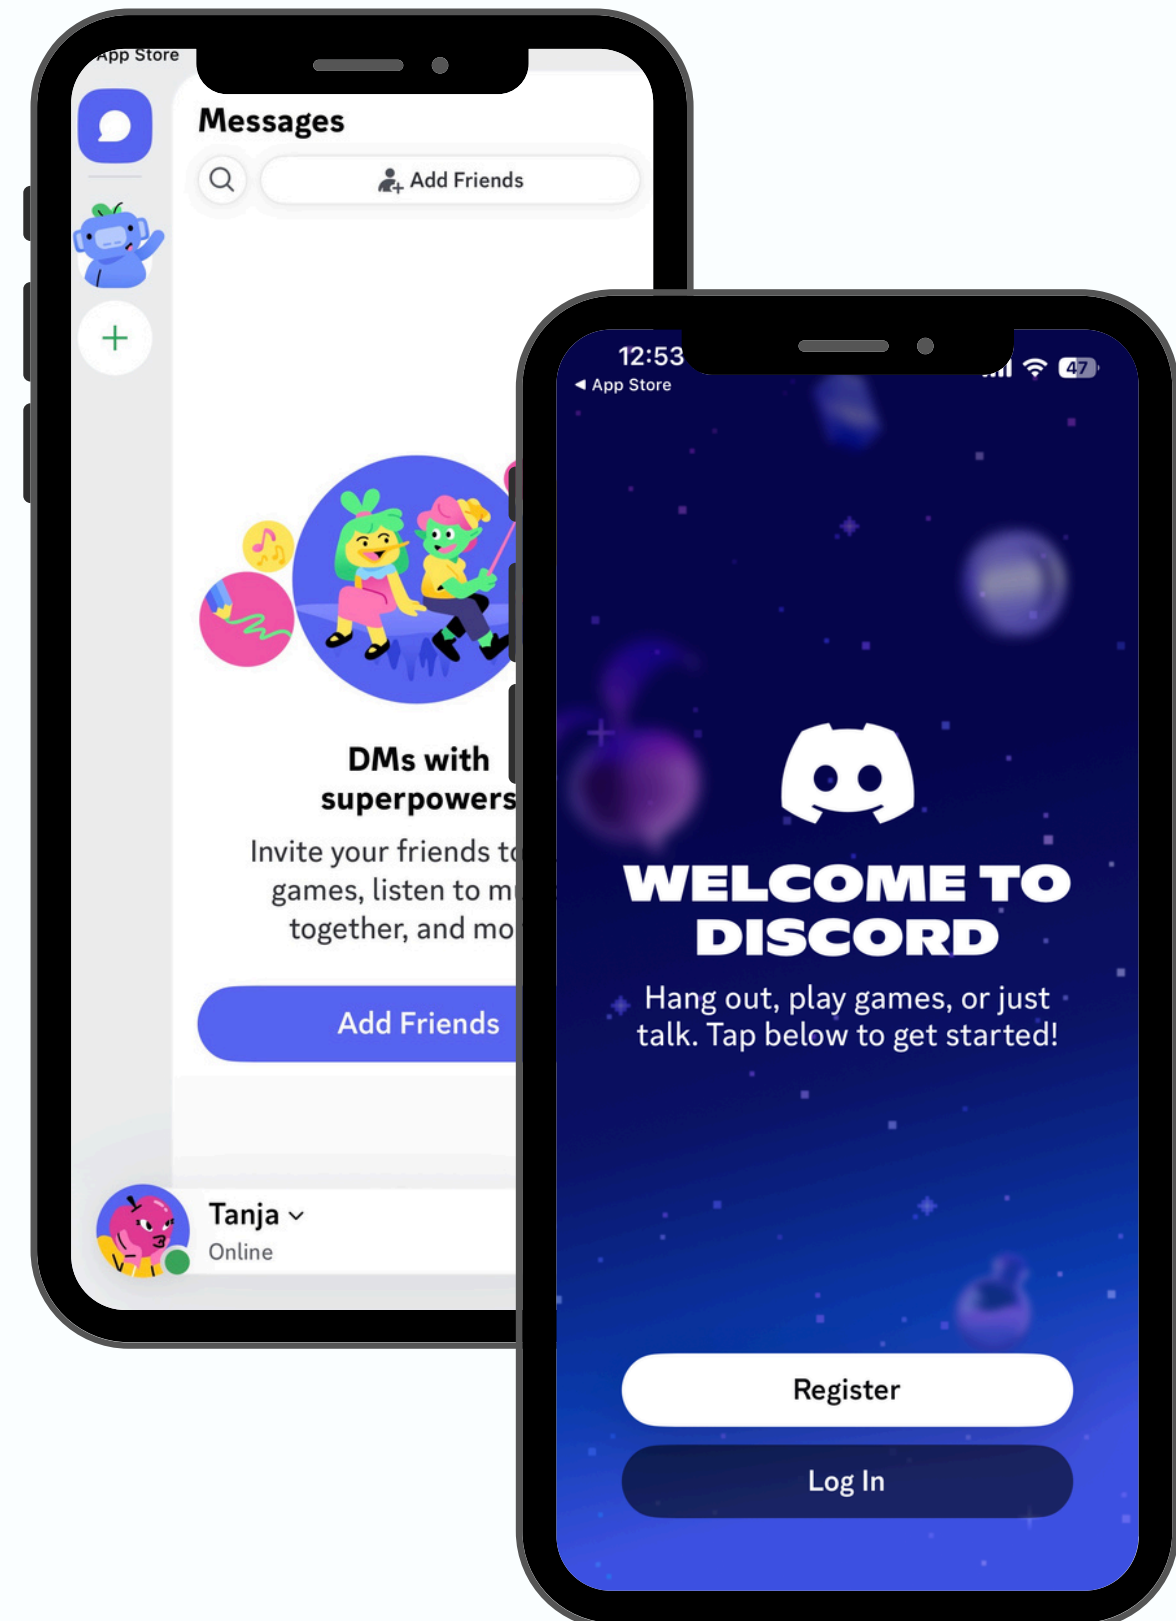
App Store

Messages

Add Friends

DMs with superpowers

Invite your friends t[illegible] games, listen to m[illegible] together, and mo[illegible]

Add Friends

Tanja

Online

12:53

◂ App Store

47

WELCOME TO DISCORD

Hang out, play games, or just talk. Tap below to get started!

Register

Log In